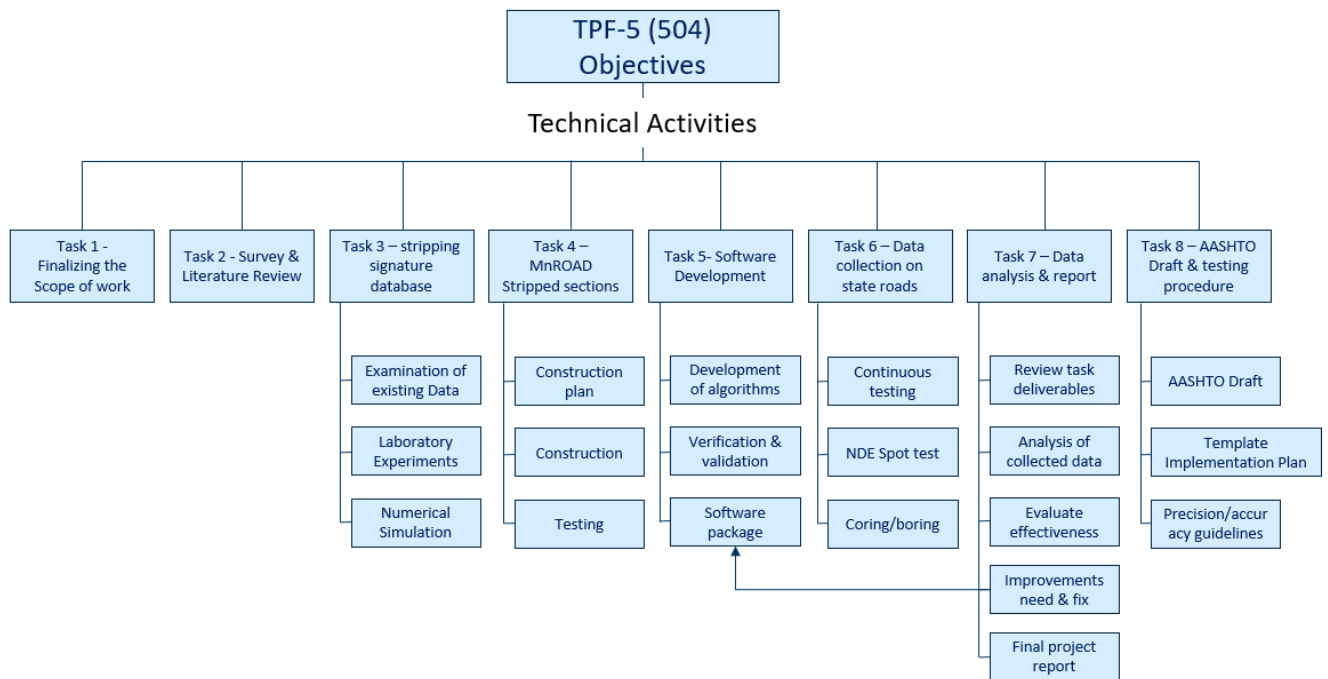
TPF-5 (504) Objectives

Technical Activities

Task 1 - Finalizing the Scope of work

Task 2 - Survey & Literature Review

Task 3 – stripping signature database

Examination of existing Data

Laboratory Experiments

Numerical Simulation

Task 4 – MnROAD Stripped sections

Construction plan

Construction

Testing

Task 5- Software Development

Development of algorithms

Verification & validation

Software package

Task 6 – Data collection on state roads

Continuous testing

NDE Spot test

Coring/boring

Task 7 – Data analysis & report

Review task deliverables

Analysis of collected data

Evaluate effectiveness

Improvements need & fix

Final project report

Task 8 – AASHTO Draft & testing procedure

AASHTO Draft

Template Implementation Plan

Precision/accuracy guidelines